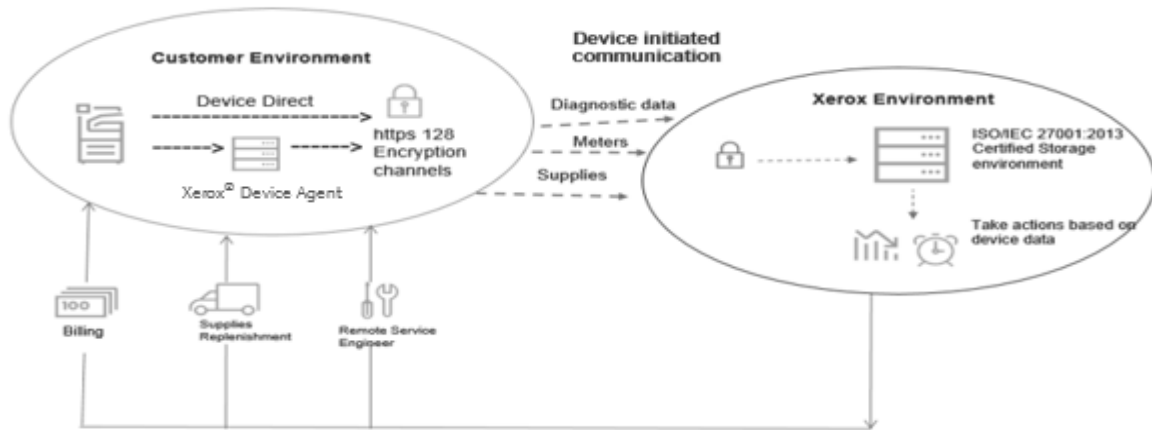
Customer Environment

Device initiated communication

Device Direct

https 128 Encryption channels

Xerox® Device Agent

Diagnostic data

Meters

Supplies

Xerox Environment

ISO/IEC 27001:2013 Certified Storage environment

Take actions based on device data

100

Billing

Supplies Replenishment

Remote Service Engineer